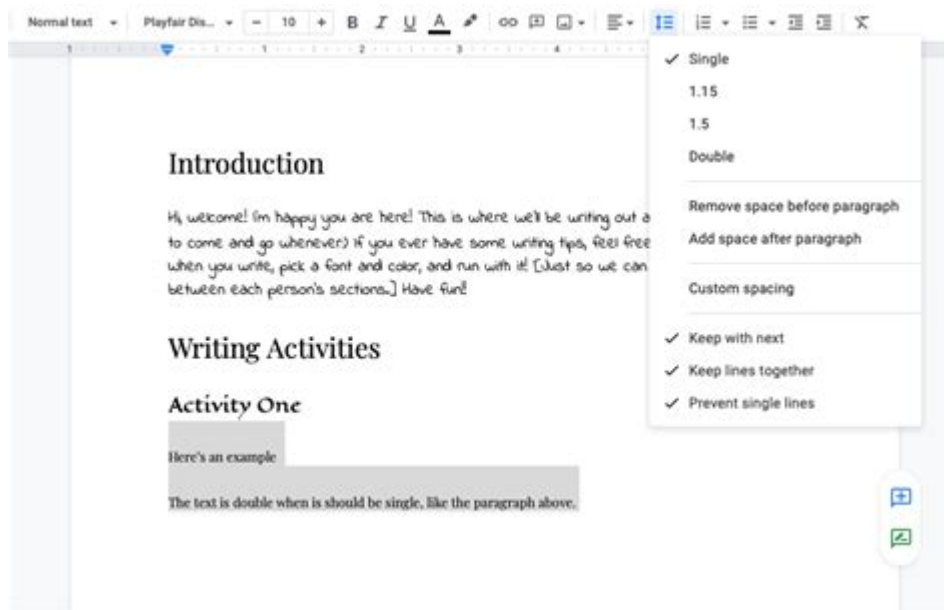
Normal text ▾ Playfair Dis... ▾ − 10 + B I U A

1 2 3 4

Introduction

Hi, welcome! (m happy you are here! This is where we'll be writing out a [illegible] to come and go whenever) If you ever have some writing tips, feel free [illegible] when you write, pick a font and color, and run with it! (Just so we can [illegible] between each person's sections.) Have fun!

Writing Activities

Activity One

Here's an example

The text is double when is should be single, like the paragraph above.

✓ Single
1.15
1.5
Double

Remove space before paragraph
Add space after paragraph

Custom spacing

✓ Keep with next
✓ Keep lines together
✓ Prevent single lines